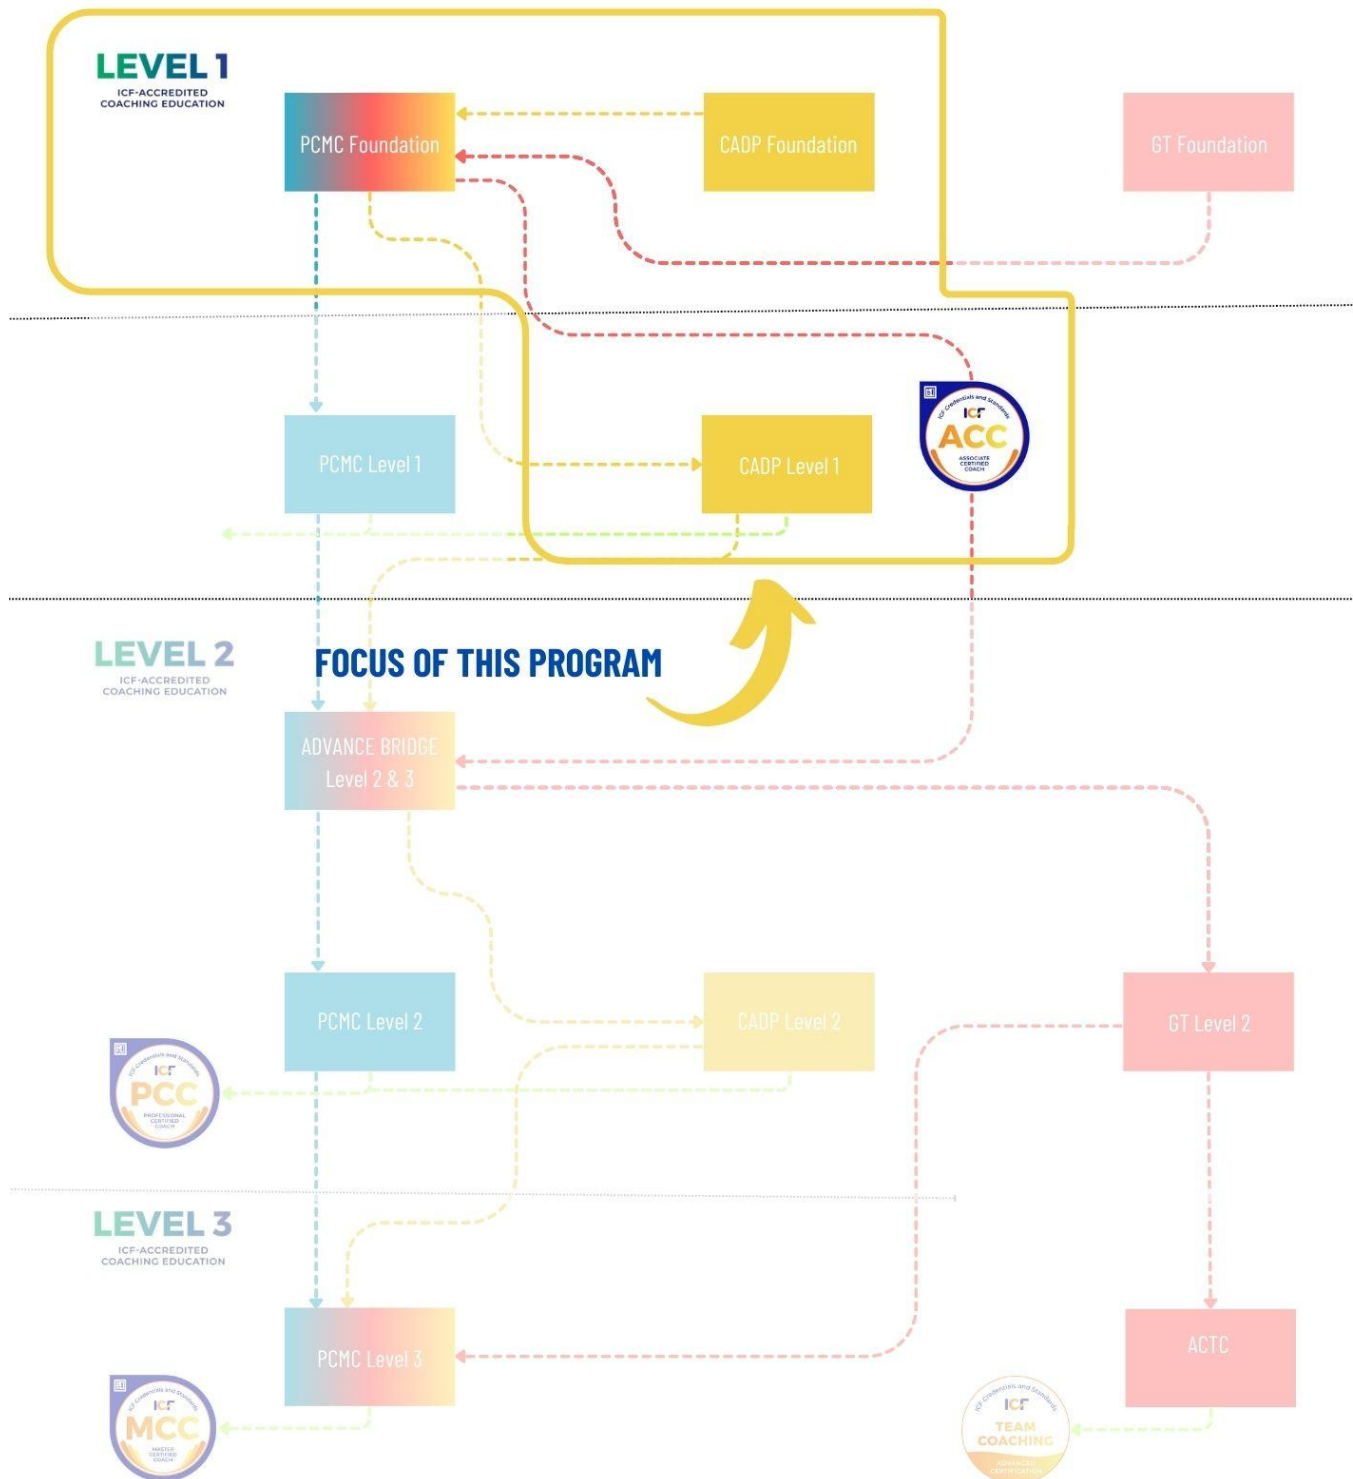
LEVEL 1
ICF-ACCREDITED COACHING EDUCATION

PCMC Foundation

CADP Foundation

GT Foundation

PCMC Level 1

CADP Level 1

ICF Credentials and Standards
ICF
ACC
ASSOCIATE CERTIFIED COACH

LEVEL 2
ICF-ACCREDITED COACHING EDUCATION

FOCUS OF THIS PROGRAM

ADVANCE BRIDGE Level 2 & 3

PCMC Level 2

CADP Level 2

GT Level 2

ICF Credentials and Standards
ICF
PCC
PROFESSIONAL CERTIFIED COACH

LEVEL 3
ICF-ACCREDITED COACHING EDUCATION

PCMC Level 3

ACTC

ICF Credentials and Standards
ICF
MCC
MASTER CERTIFIED COACH

ICF Credentials and Standards
ICF
TEAM COACHING
ADVANCED CERTIFICATION